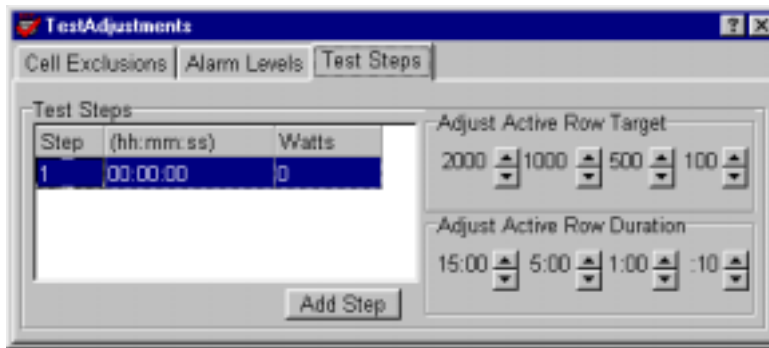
TestAdjustments

?

Cell Exclusions | Alarm Levels | Test Steps

Test Steps

| Step | (hh:mm:ss) | Watts |
|---|---|---|
| 1 | 00:00:00 | 0 |

Add Step

Adjust Active Row Target

2000 1000 500 100

Adjust Active Row Duration

15:00 5:00 1:00 :10